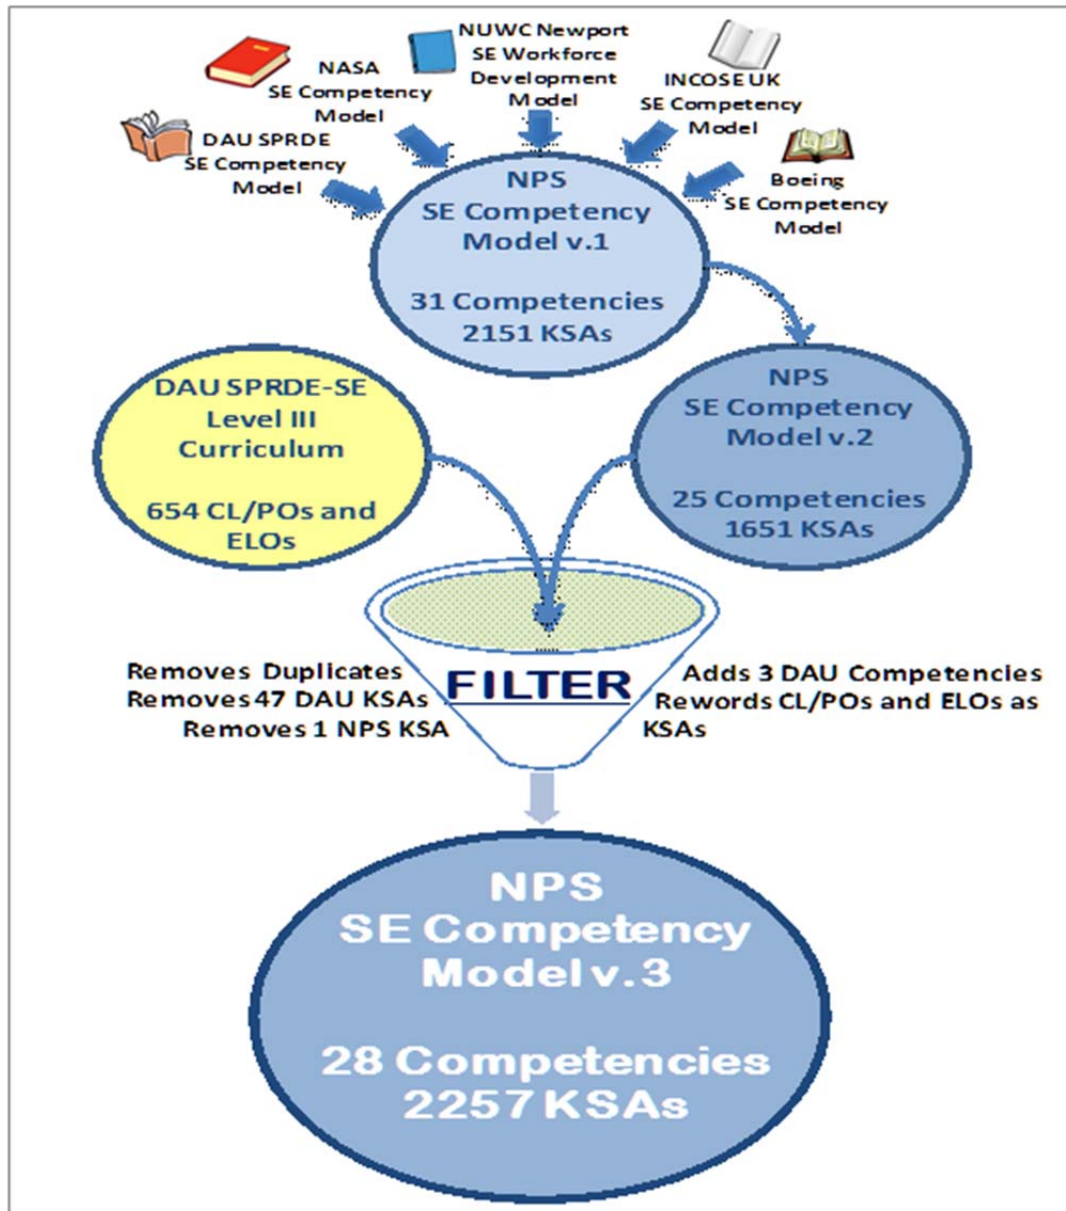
DAU SPRDE SE Competency Model

NASA SE Competency Model

NUWC Newport SE Workforce Development Model

INCOSE UK SE Competency Model

Boeing SE Competency Model

NPS SE Competency Model v.1

31 Competencies 2151 KSAs

DAU SPRDE-SE Level III Curriculum

654 CL/POs and ELOs

NPS SE Competency Model v.2

25 Competencies 1651 KSAs

FILTER

Removes Duplicates
Removes 47 DAU KSAs
Removes 1 NPS KSA

Adds 3 DAU Competencies
Rewords CL/POs and ELOs as KSAs

NPS SE Competency Model v.3

28 Competencies 2257 KSAs